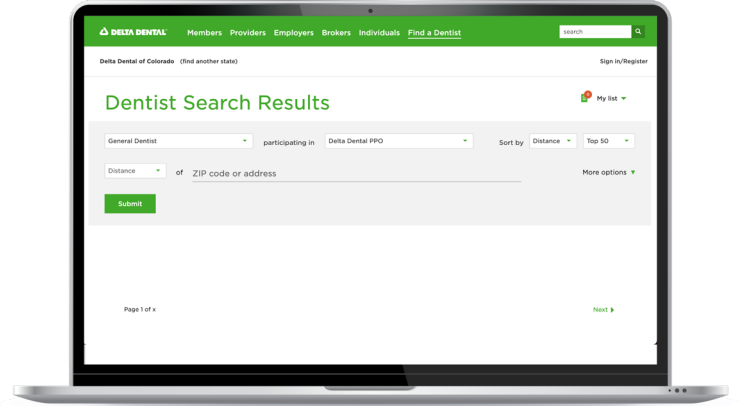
DELTA DENTAL Members Providers Employers Brokers Individuals Find a Dentist search

Delta Dental of Colorado (find another state) Sign in/Register

Dentist Search Results

My list

General Dentist participating in Delta Dental PPO Sort by Distance Top 50

Distance of ZIP code or address More options

Submit

Page 1 of x Next